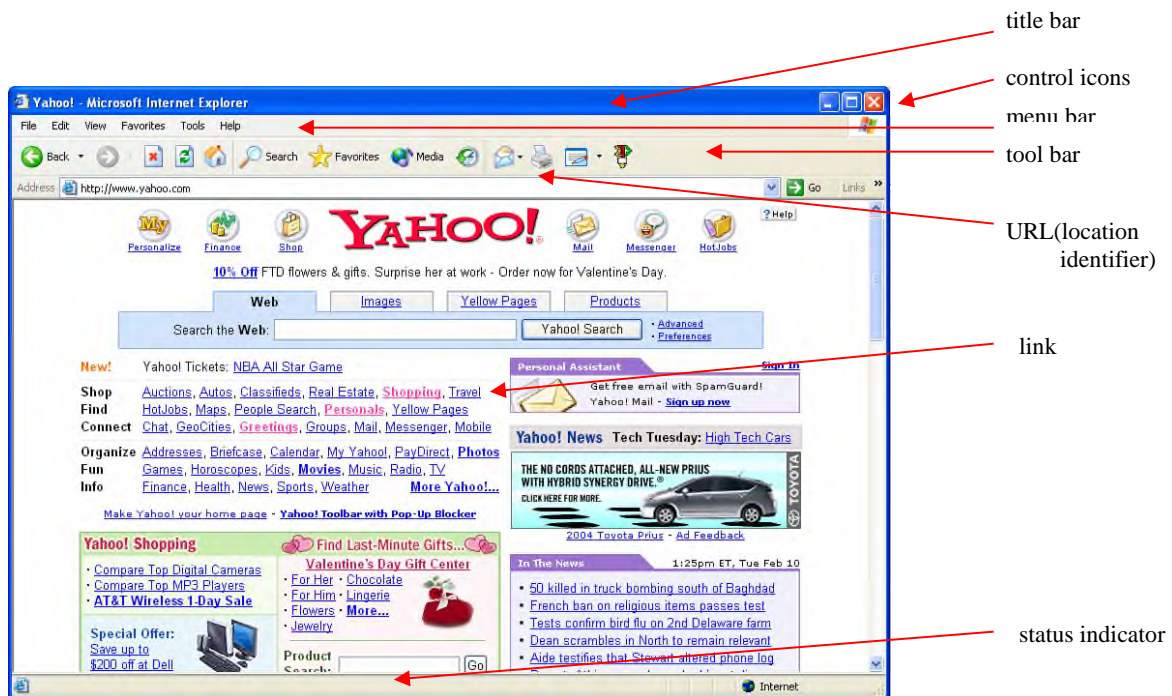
title bar

control icons

menu bar

tool bar

URL(location identifier)

link

status indicator

Yahoo! - Microsoft Internet Explorer

File Edit View Favorites Tools Help

Back Search Favorites Media

Address http://www.yahoo.com Go Links

My Personalize Finance Shop YAHOO! Mail Messenger HotJobs ? Help

10% Off FTD flowers & gifts. Surprise her at work - Order now for Valentine's Day.

Web Images Yellow Pages Products

Search the Web: Yahoo! Search · Advanced · Preferences

New! Yahoo! Tickets: NBA All Star Game

Shop Auctions, Autos, Classifieds, Real Estate, Shopping, Travel
Find HotJobs, Maps, People Search, Personals, Yellow Pages
Connect Chat, GeoCities, Greetings, Groups, Mail, Messenger, Mobile

Organize Addresses, Briefcase, Calendar, My Yahoo!, PayDirect, Photos
Fun Games, Horoscopes, Kids, Movies, Music, Radio, TV
Info Finance, Health, News, Sports, Weather More Yahoo!...

Make Yahoo! your home page · Yahoo! Toolbar with Pop-Up Blocker

Yahoo! Shopping
· Compare Top Digital Cameras
· Compare Top MP3 Players
· AT&T Wireless 1-Day Sale

Special Offer: Save up to $200 off at Dell

Find Last-Minute Gifts...
Valentine's Day Gift Center
· For Her · Chocolate
· For Him · Lingerie
· Flowers · More...
· Jewelry

Product Search: Go

Personal Assistant Sign In
Get free email with SpamGuard!
Yahoo! Mail - Sign up now

Yahoo! News Tech Tuesday: High Tech Cars

THE NO CORDS ATTACHED, ALL-NEW PRIUS WITH HYBRID SYNERGY DRIVE.® CLICK HERE FOR MORE. TOYOTA

2004 Toyota Prius - Ad Feedback

In The News 1:25pm ET, Tue Feb 10
· 50 killed in truck bombing south of Baghdad
· French ban on religious items passes test
· Tests confirm bird flu on 2nd Delaware farm
· Dean scrambles in North to remain relevant
· Aide testifies that Stewart altered phone log

Internet